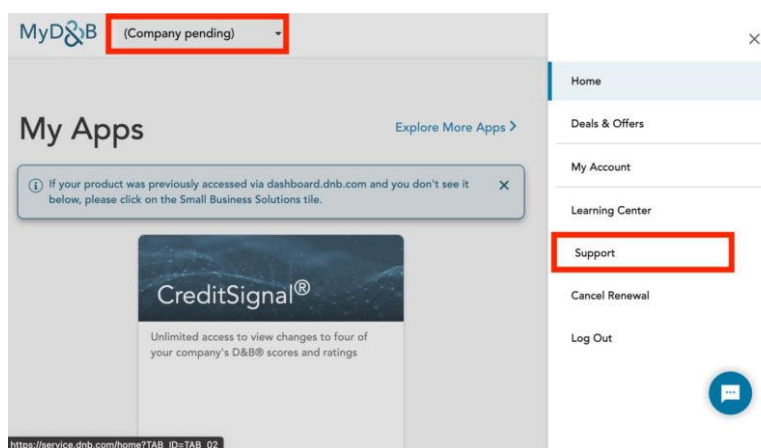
MyD&B (Company pending)

My Apps

Explore More Apps >

ⓘ If your product was previously accessed via dashboard.dnb.com and you don't see it below, please click on the Small Business Solutions tile. ×

CreditSignal®

Unlimited access to view changes to four of your company's D&B® scores and ratings

https://service.dnb.com/home?TAB_ID=TAB_02

×

Home

Deals & Offers

My Account

Learning Center

Support

Cancel Renewal

Log Out